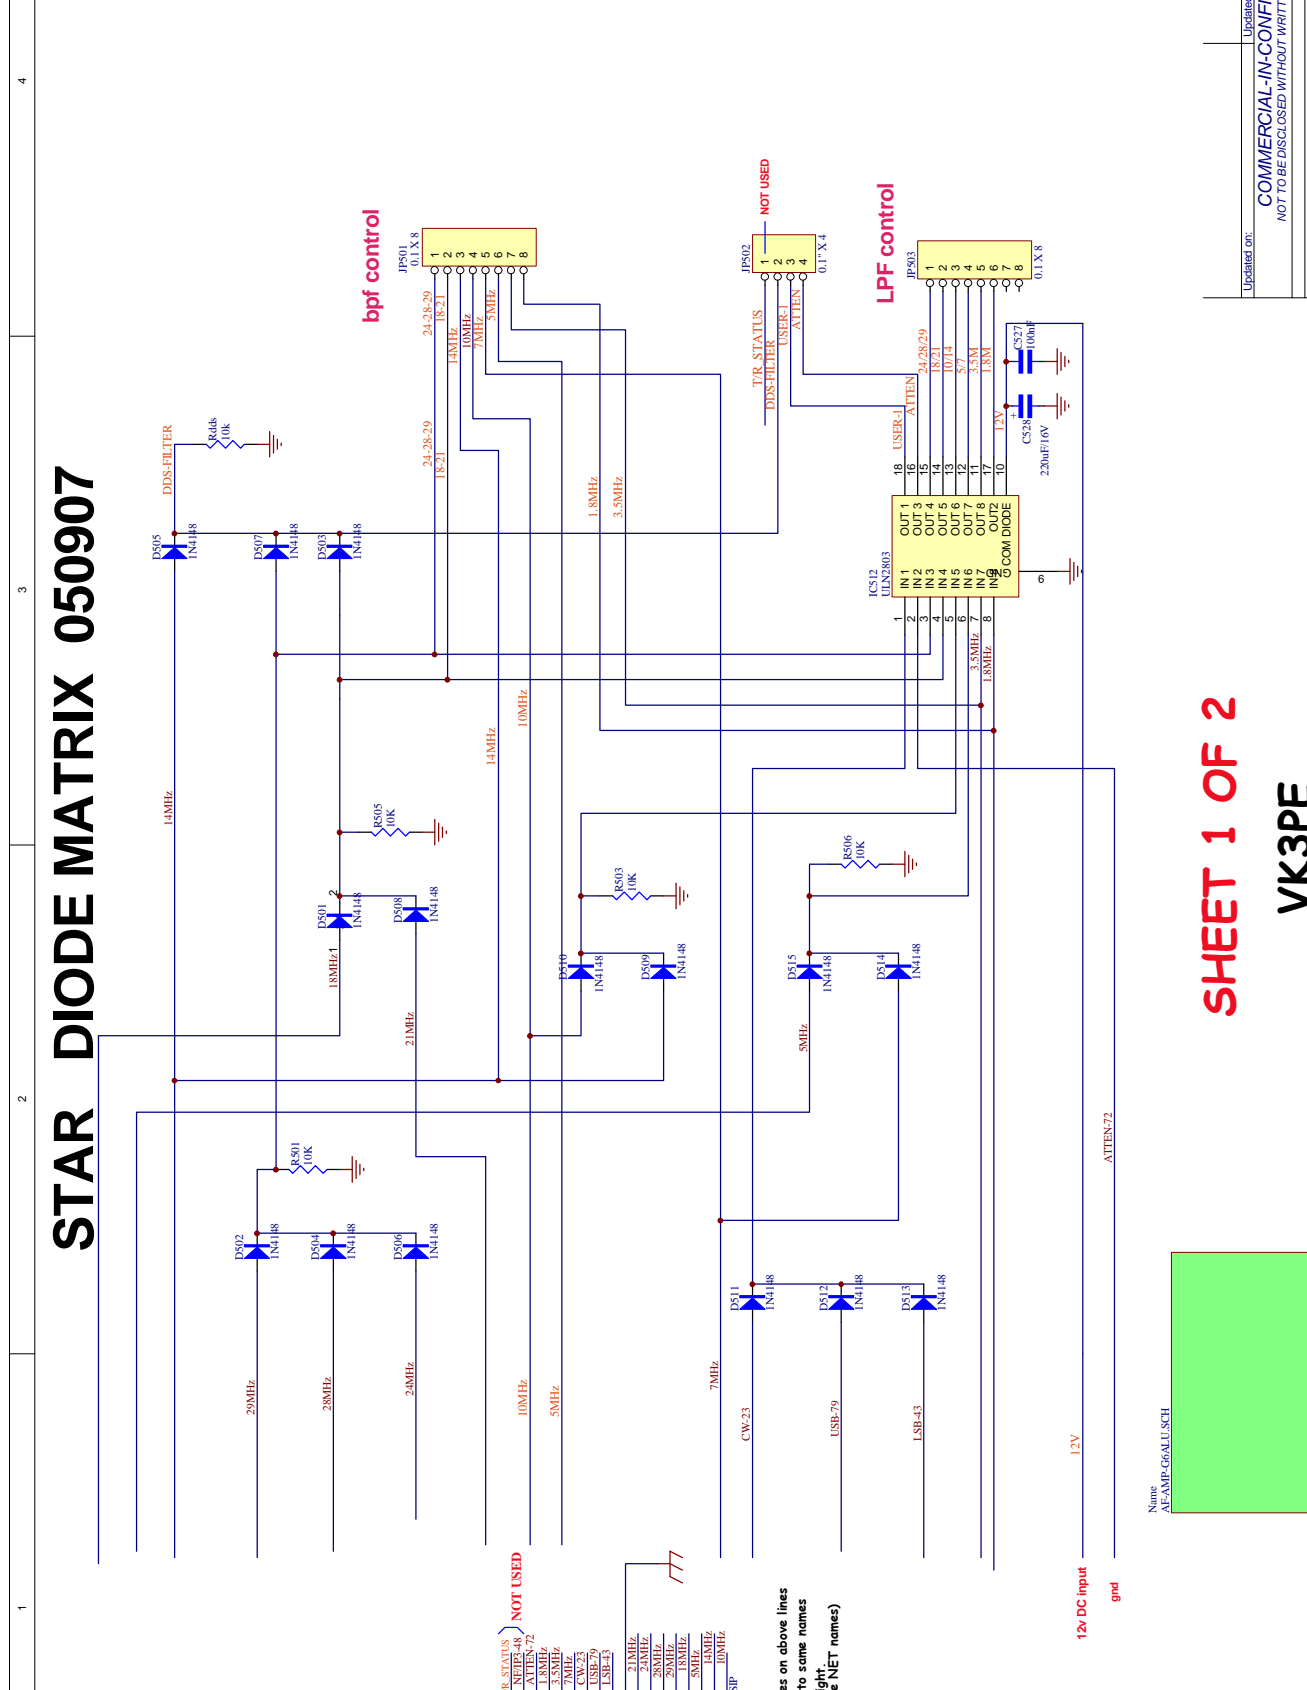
STAR DIODE MATRIX 050907

bpf control

JP501
0.1 X 8
1 2 3 4 5 6 7 8

24-28-29
18-21
14MHz
10MHz
7MHz
5MHz

NOT USED

JP502
1 2 3 4
0.1" X 4

T/R STATUS
DDS-FILTER
USER-1
ATTEN

LPF control

JP503
1 2 3 4 5 6 7 8
0.1 X 8

24/28/29
18/21
10/14
5/7
3.5M
1.8M

C527
100nF

C528
220uF/16V

12V
ATTEN
USER-1

18 16 15 14 13 12 11 17 10

OUT 1
OUT 3
OUT 4
OUT 5
OUT 6
OUT 7
OUT 8
OUT2
COM DIODE

IC512
ULN2803

IN 1
IN 2
IN 3
IN 4
IN 5
IN 6
IN 7
IN 8
G

1 2 3 4 5 6 7 8

6

3.5MHz
1.8MHz

DDS-FILTER

Rdds
10k

24-28-29
18-21

1.8MHz
3.5MHz

D505
1N4148

D507
1N4148

D503
1N4148

14MHz

14MHz

10MHz

R505
10K

2
D501
1N4148
1
18MHz

D508
1N4148

21MHz

R503
10K

D510
1N4148

D509
1N4148

R506
10K

D515
1N4148

D514
1N4148

5MHz

R501
10K

D502
1N4148

D504
1N4148

D506
1N4148

D511
1N4148

D512
1N4148

D513
1N4148

29MHz

28MHz

24MHz

10MHz

5MHz

7MHz

CW-23

USB-79

LSB-43

12V

ATTEN-72

SHEET 1 OF 2

VK3PE

Name
AF-AMP-G6ALU.SCH

Updated on:
Update
COMMERCIAL-IN-CONFI
NOT TO BE DISCLOSED WITHOUT WRITT

R_STATUS
NE/JP3-48
ATTEN-72
1.8MHz
3.5MHz
7MHz
CW-23
USB-79
LSB-43

NOT USED

21MHz
24MHz
28MHz
29MHz
18MHz
5MHz
14MHz
10MHz
SIP

es on above lines
to same names
ight.
e NET names)

12v DC input

gnd

1 2 3 4